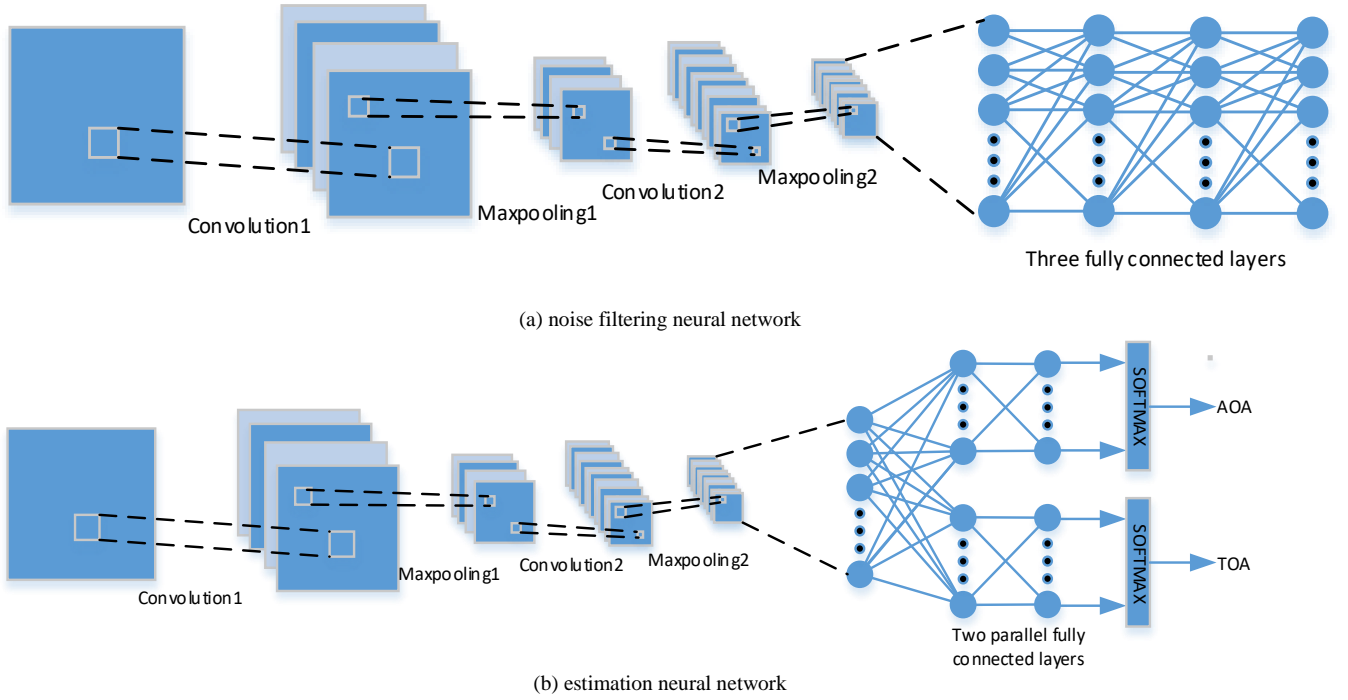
Convolution1

Maxpooling1

Convolution2

Maxpooling2

Three fully connected layers

(a) noise filtering neural network

SOFTMAX

AOA

SOFTMAX

TOA

Convolution1

Maxpooling1

Convolution2

Maxpooling2

Two parallel fully connected layers

(b) estimation neural network